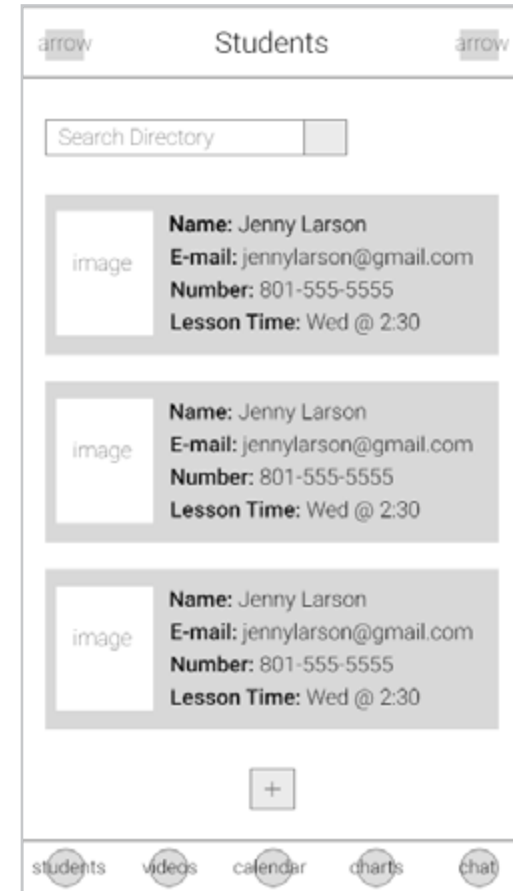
arrow Students arrow

Search Directory

image

**Name:** Jenny Larson
**E-mail:** jennylarson@gmail.com
**Number:** 801-555-5555
**Lesson Time:** Wed @ 2:30

image

**Name:** Jenny Larson
**E-mail:** jennylarson@gmail.com
**Number:** 801-555-5555
**Lesson Time:** Wed @ 2:30

image

**Name:** Jenny Larson
**E-mail:** jennylarson@gmail.com
**Number:** 801-555-5555
**Lesson Time:** Wed @ 2:30

+

students videos calendar charts chat